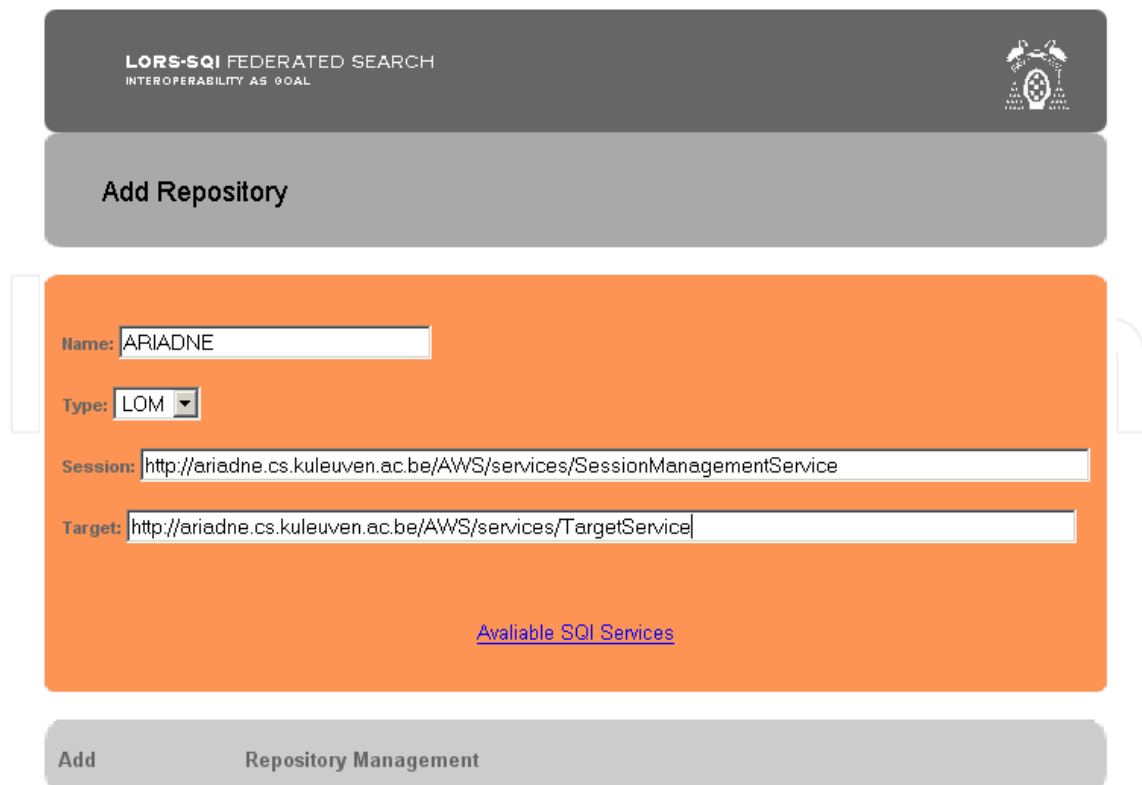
LORS-SQI FEDERATED SEARCH
INTEROPERABILITY AS GOAL

Add Repository

Name: ARIADNE

Type: LOM

Session: http://ariadne.cs.kuleuven.ac.be/AWS/services/SessionManagementService

Target: http://ariadne.cs.kuleuven.ac.be/AWS/services/TargetService

Avaliable SQI Services

Add Repository Management